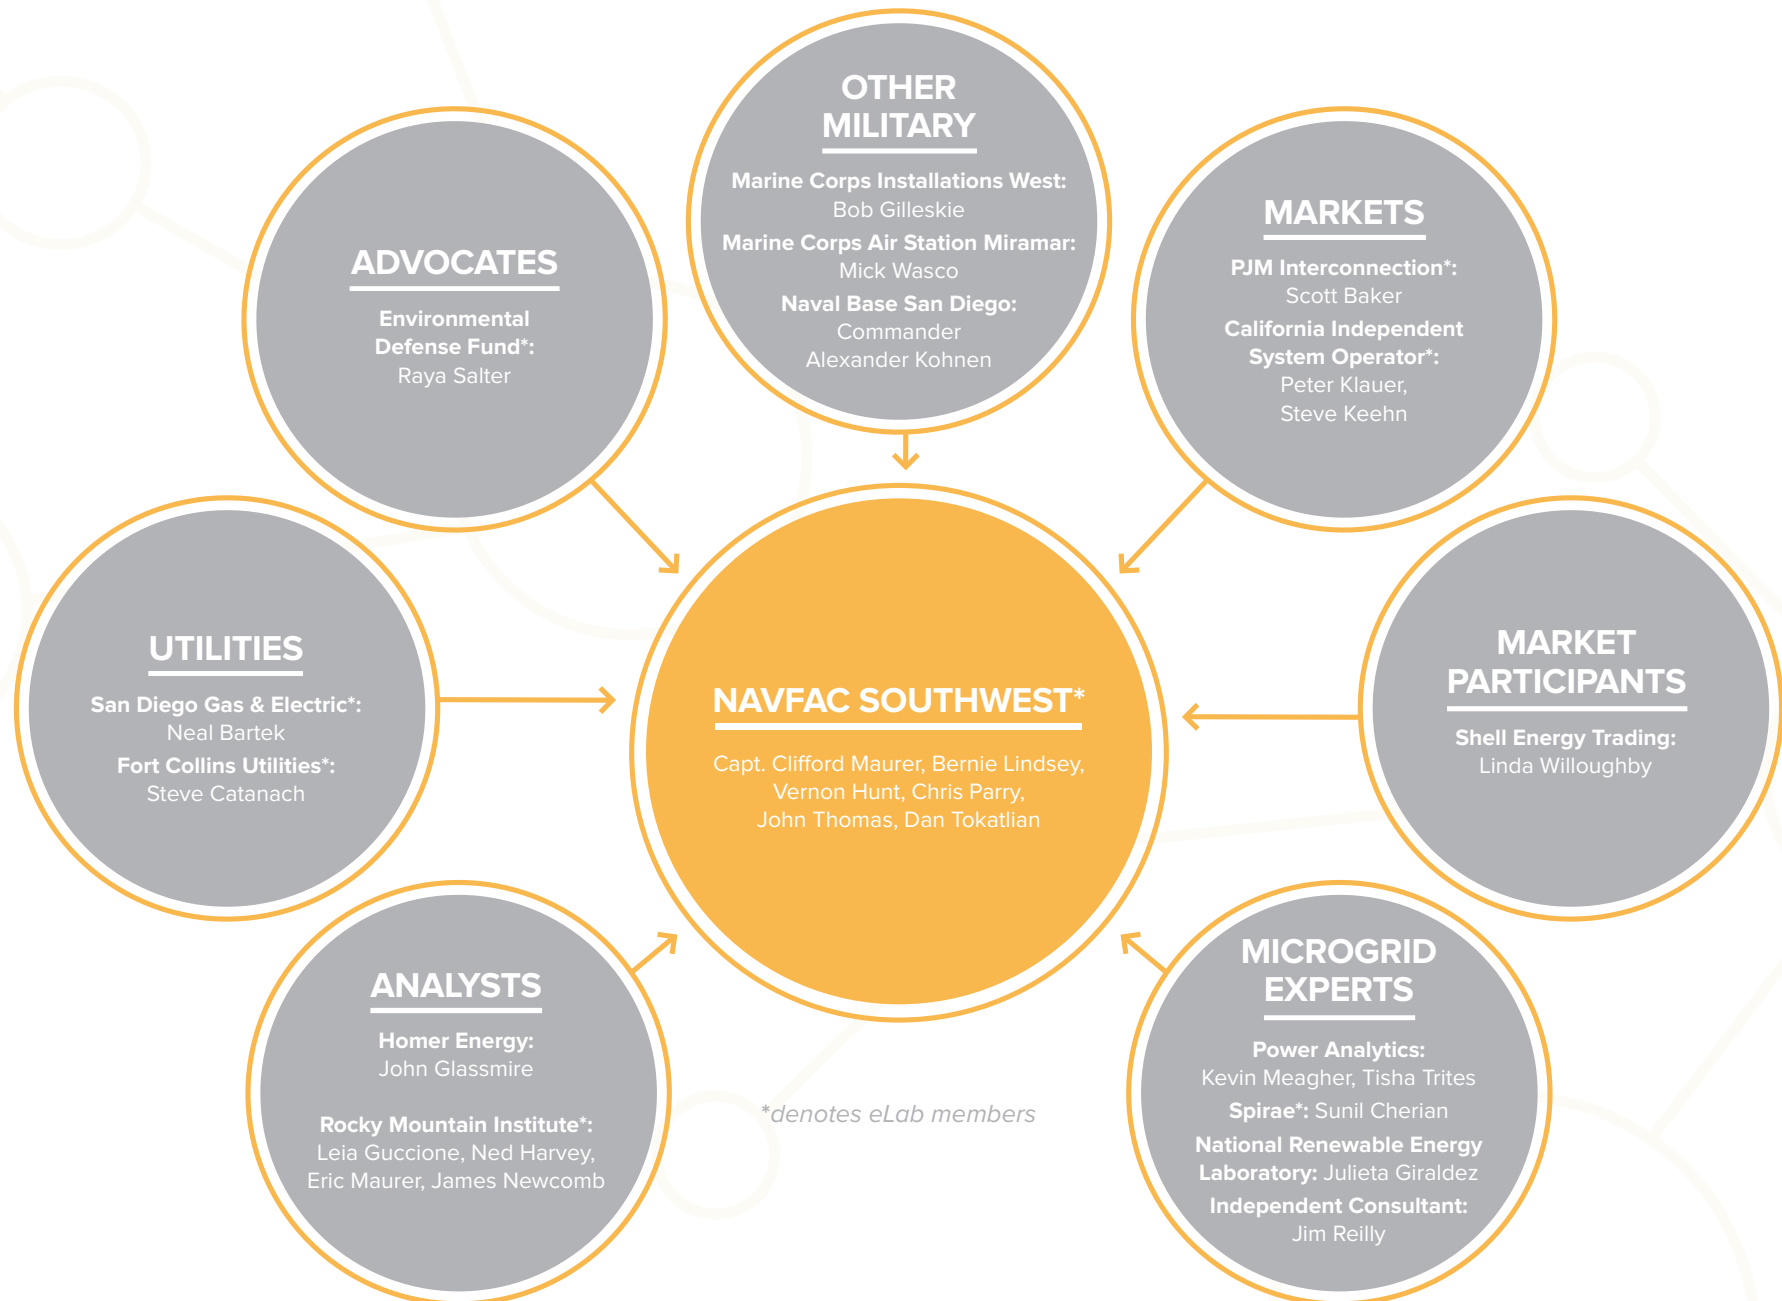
OTHER MILITARY

Marine Corps Installations West: Bob Gilleskie

Marine Corps Air Station Miramar: Mick Wasco

Naval Base San Diego: Commander Alexander Kohnen

ADVOCATES

Environmental Defense Fund*: Raya Salter

MARKETS

PJM Interconnection*: Scott Baker

California Independent System Operator*: Peter Klauer, Steve Keehn

UTILITIES

San Diego Gas & Electric*: Neal Bartek

Fort Collins Utilities*: Steve Catanach

NAVFAC SOUTHWEST*

Capt. Clifford Maurer, Bernie Lindsey, Vernon Hunt, Chris Parry, John Thomas, Dan Tokatlian

MARKET PARTICIPANTS

Shell Energy Trading: Linda Willoughby

ANALYSTS

Homer Energy: John Glassmire

Rocky Mountain Institute*: Leia Guccione, Ned Harvey, Eric Maurer, James Newcomb

*denotes eLab members

MICROGRID EXPERTS

Power Analytics: Kevin Meagher, Tisha Trites

Spirae*: Sunil Cherian

National Renewable Energy Laboratory: Julieta Giraldez

Independent Consultant: Jim Reilly